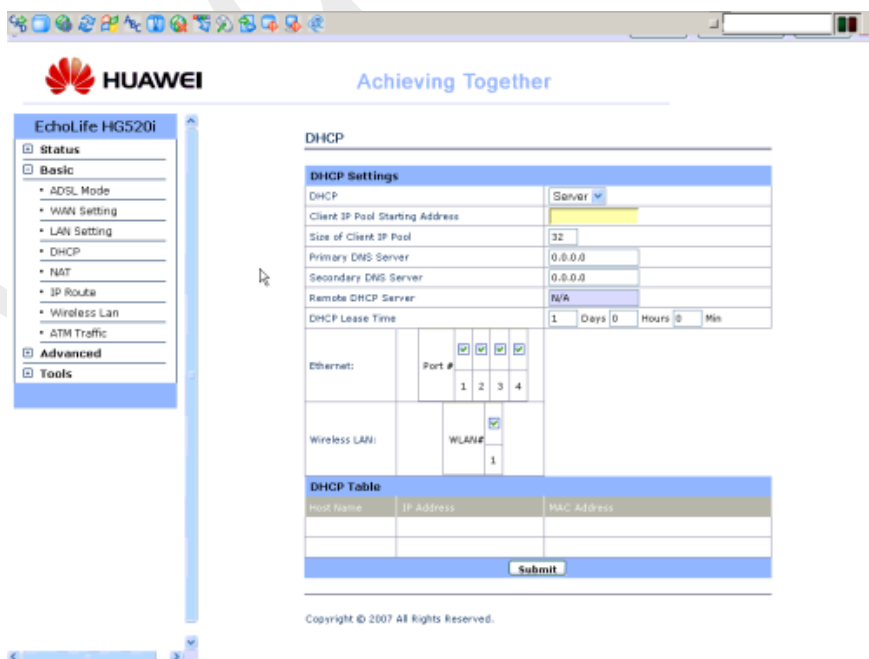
HUAWEI

Achieving Together

EchoLife HG520i
Status
Basic
• ADSL Mode
• WAN Setting
• LAN Setting
• DHCP
• NAT
• IP Route
• Wireless Lan
• ATM Traffic
Advanced
Tools

DHCP

DHCP Settings

| | |
|---|---|
| DHCP | Server |
| Client IP Pool Starting Address | |
| Size of Client IP Pool | 32 |
| Primary DNS Server | 0.0.0.0 |
| Secondary DNS Server | 0.0.0.0 |
| Remote DHCP Server | N/A |
| DHCP Lease Time | 1 Days 0 Hours 0 Min |

Ethernet: Port # 1 2 3 4

Wireless LAN: WLAN# 1

DHCP Table

| Host Name | IP Address | MAC Address |
|---|---|---|
| | | |
| | | |

Submit

Copyright © 2007 All Rights Reserved.